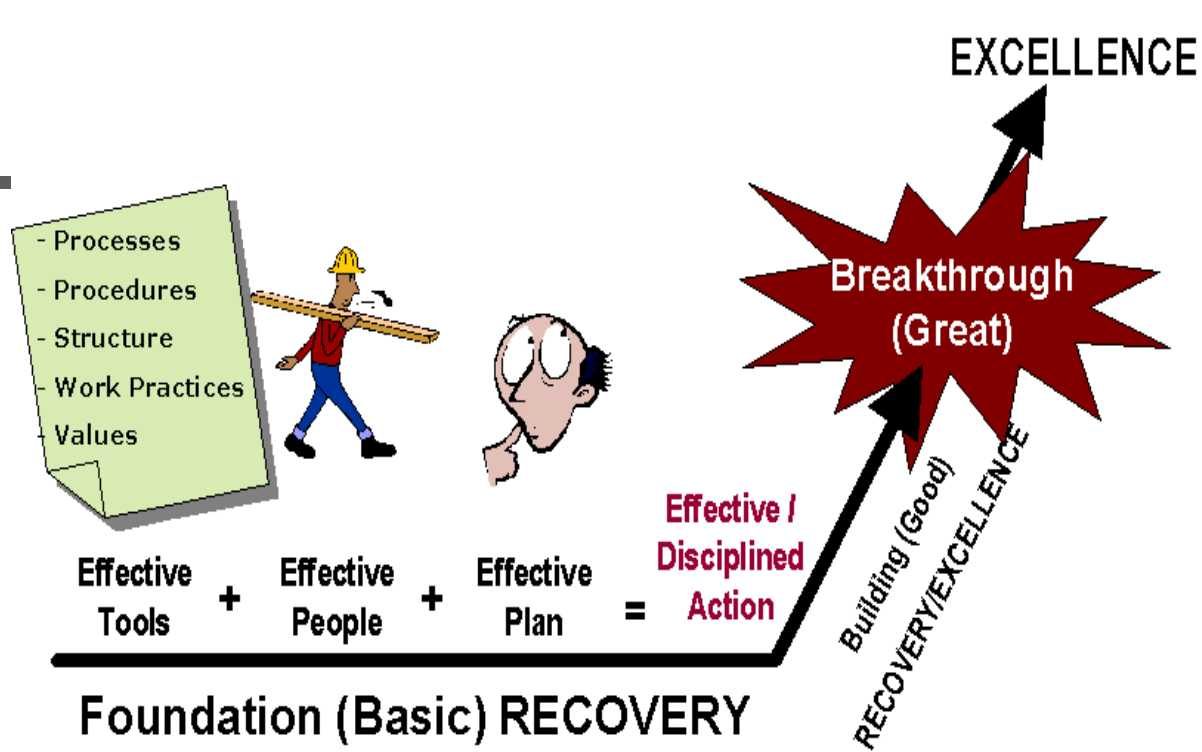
EXCELLENCE

- Processes
- Procedures
- Structure
- Work Practices
- Values

Breakthrough (Great)

Effective Tools + Effective People + Effective Plan = Effective / Disciplined Action

Building (Good)

RECOVERY/EXCELLENCE

Foundation (Basic) RECOVERY